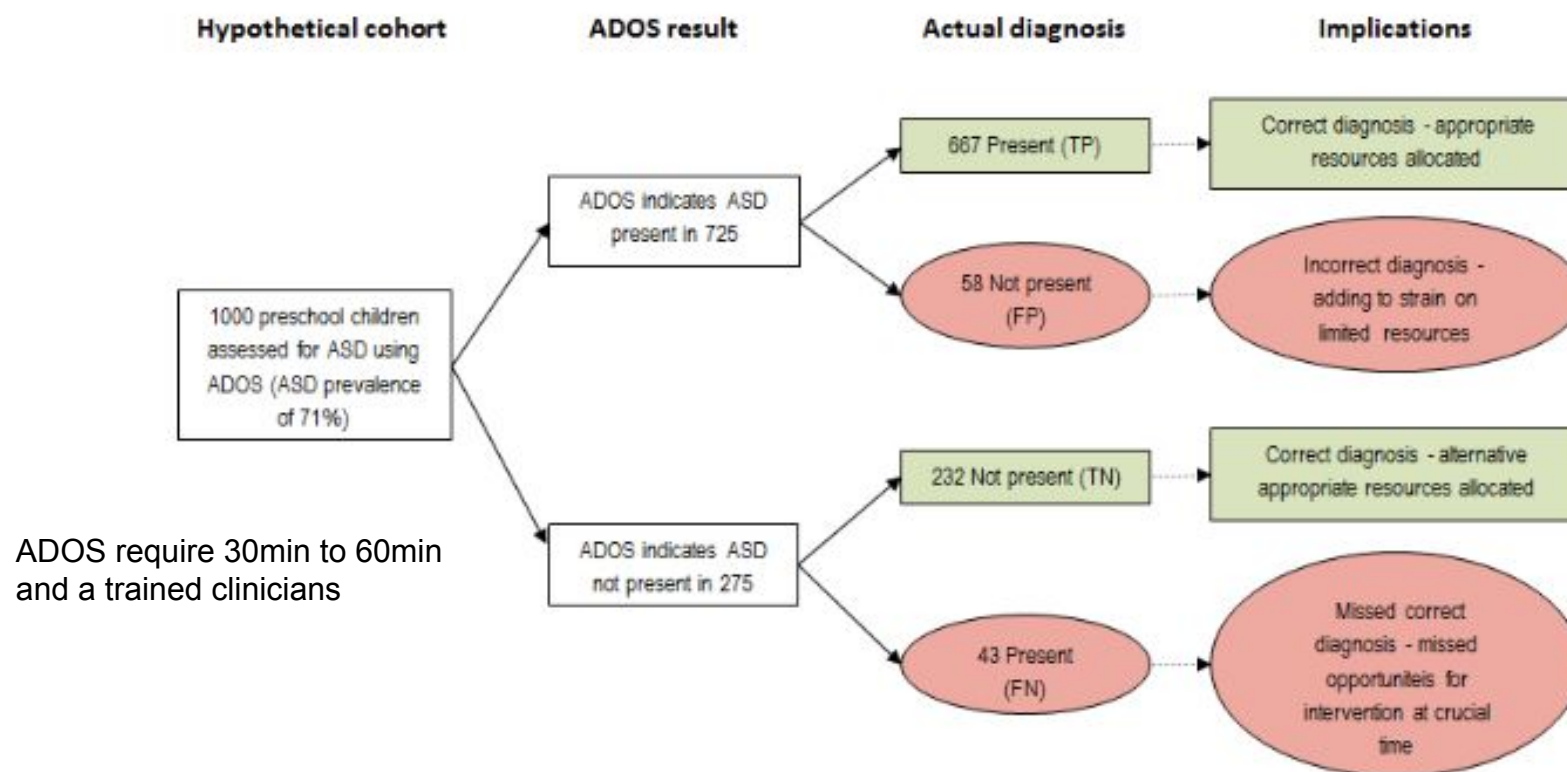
Hypothetical cohort

ADOS result

Actual diagnosis

Implications

1000 preschool children assessed for ASD using ADOS (ASD prevalence of 71%)

ADOS indicates ASD present in 725

667 Present (TP)

Correct diagnosis - appropriate resources allocated

58 Not present (FP)

Incorrect diagnosis - adding to strain on limited resources

ADOS indicates ASD not present in 275

232 Not present (TN)

Correct diagnosis - alternative appropriate resources allocated

43 Present (FN)

Missed correct diagnosis - missed opportuniteis for intervention at crucial time

ADOS require 30min to 60min and a trained clinicians